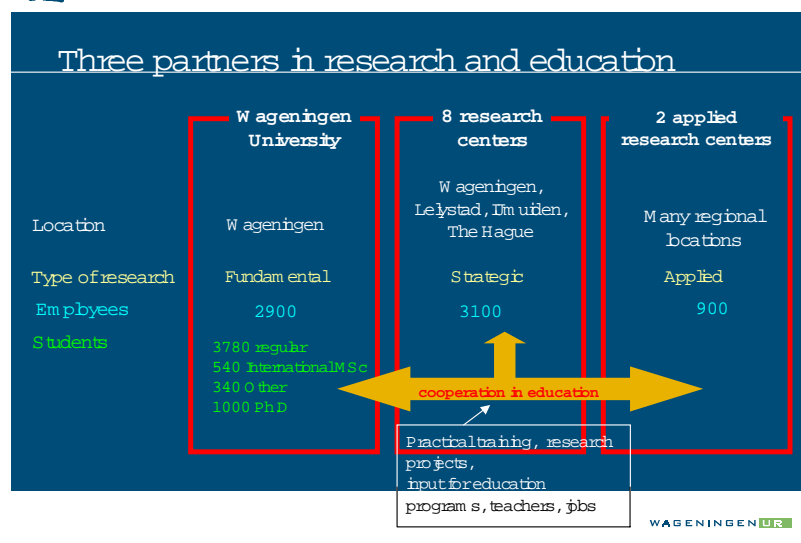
Three partners in research and education

| | Wageningen University | 8 research centers | 2 applied research centers |
|---|---|---|---|
| Location | Wageningen | Wageningen, Lelystad, IJmuiden, The Hague | Many regional locations |
| Type of research | Fundamental | Strategic | Applied |
| Employees | 2900 | 3100 | 900 |
| Students | 3780 regular<br>540 International MSc<br>340 Other<br>1000 PhD | | |

cooperation in education

Practical training, research projects, input for education programs, teachers, jobs

WAGENINGEN UR